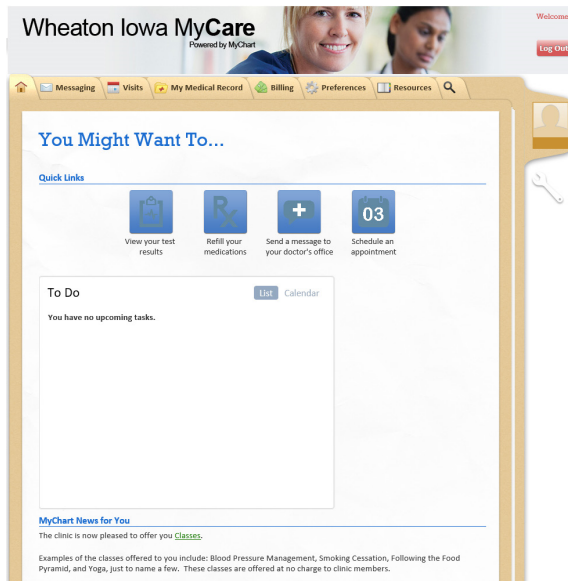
Wheaton Iowa MyCare
Powered by MyChart

Welcome

Log Out

Messaging Visits My Medical Record Billing Preferences Resources

You Might Want To...

Quick Links

View your test results

Rx

Refill your medications

Send a message to your doctor's office

03

Schedule an appointment

To Do

List Calendar

You have no upcoming tasks.

MyChart News for You

The clinic is now pleased to offer you Classes.

Examples of the classes offered to you include: Blood Pressure Management, Smoking Cessation, Following the Food Pyramid, and Yoga, just to name a few. These classes are offered at no charge to clinic members.